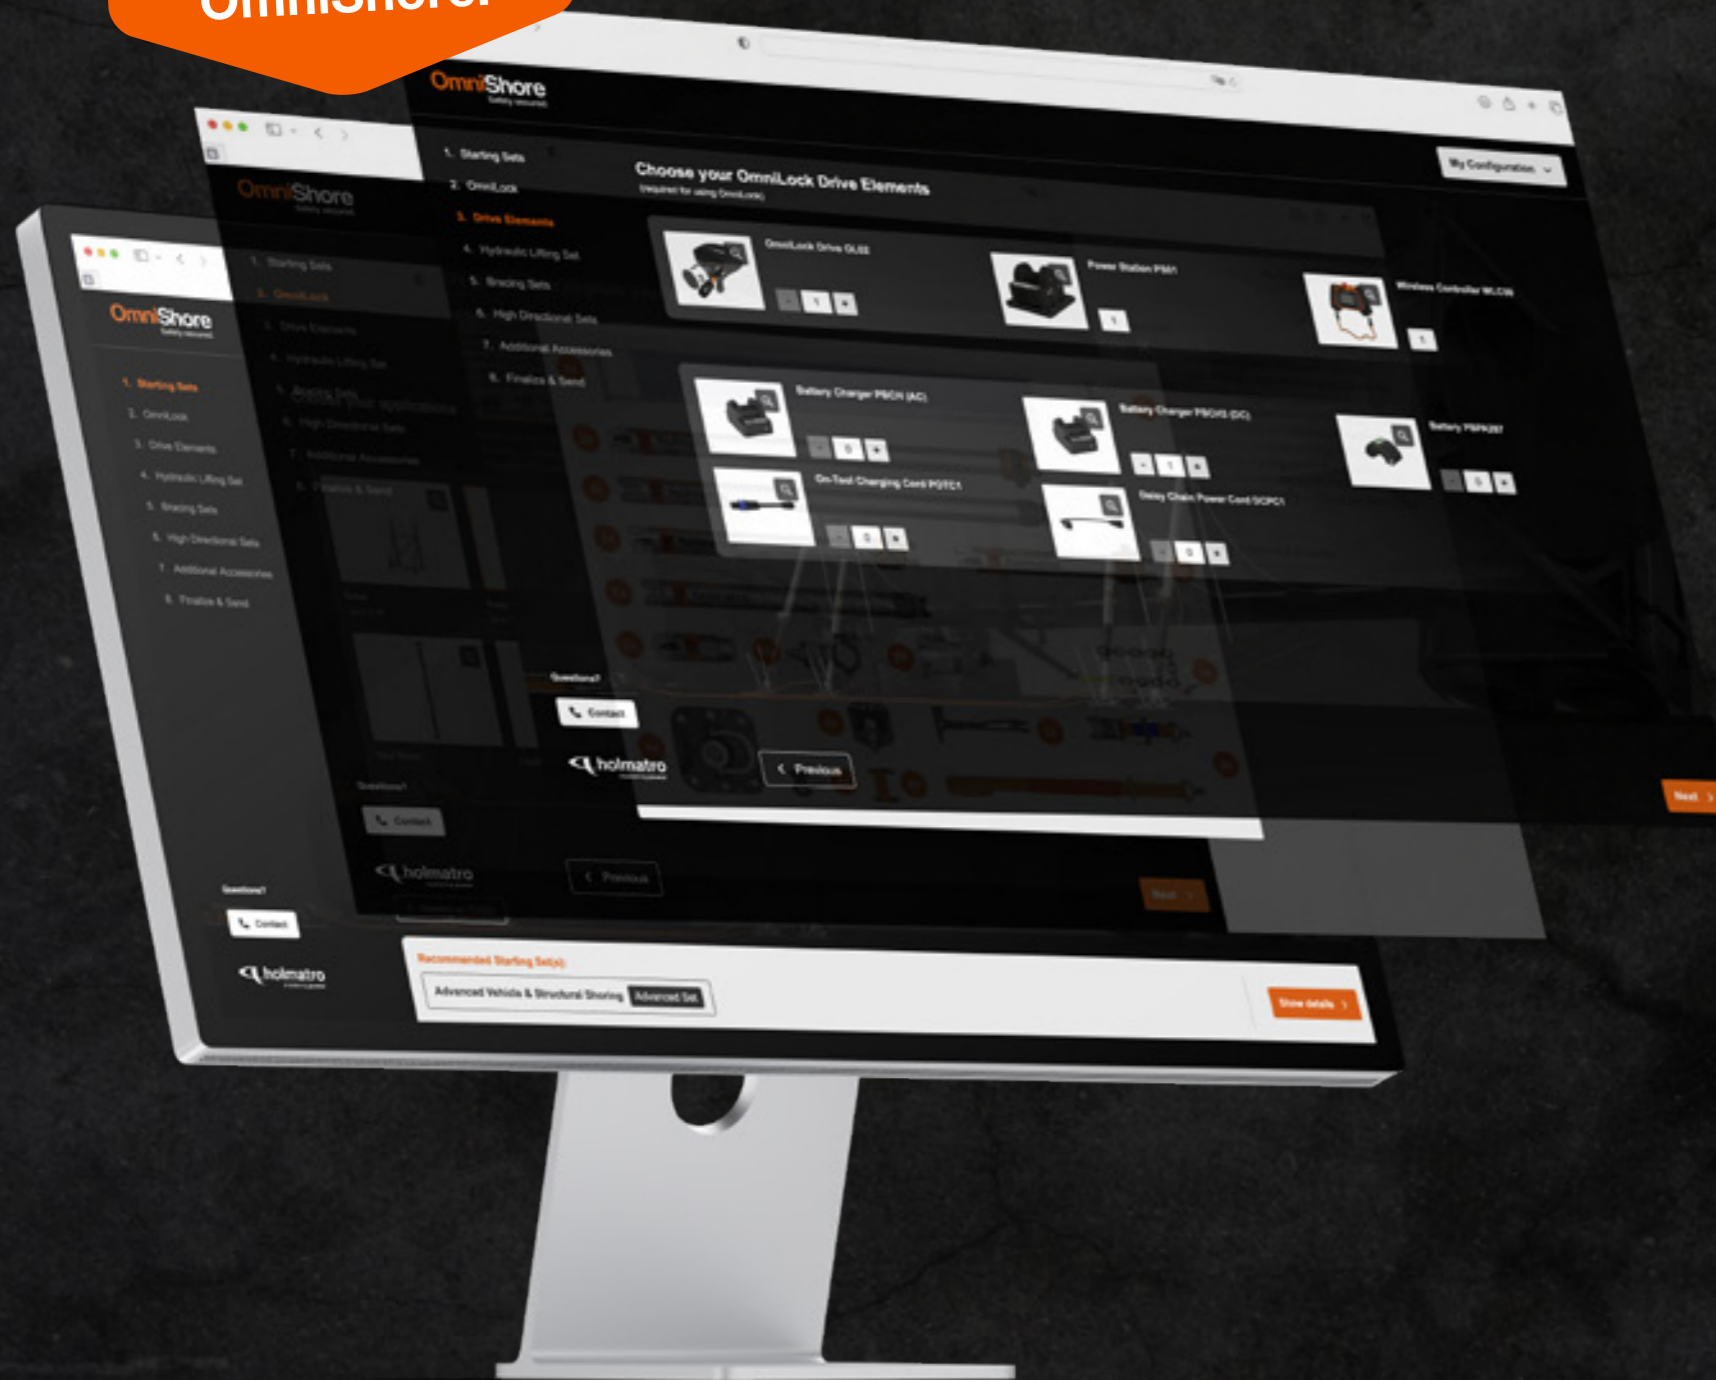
OmniShore

OmniShore
Safety secured

1. Starting Sets
2. OmniLock
3. Drive Elements
4. Hydraulic Lifting Set
5. Bracing Sets
6. High Directional Sets
7. Additional Accessories
8. Finalize & Send

Choose your OmniLock Drive Elements
(required for using OmniLock)

My Configuration

OmniLock Drive OLE2
1

Power Station PS01
1

Wireless Controller WLC01
1

Battery Charger PBCH (AC)
0

Battery Charger PBCH2 (DC)
1

Battery PBPA287
0

On-Tool Charging Cord POTC1
0

Daisy Chain Power Cord DCPC1
0

Questions?
Contact

holmatro

Previous

Next

OmniShore
Safety secured

1. Starting Sets
2. OmniLock
3. Drive Elements
4. Hydraulic Lifting Set
5. Bracing Sets
6. High Directional Sets
7. Additional Accessories
8. Finalize & Send

Questions?
Contact

holmatro

Previous

Next

OmniShore
Safety secured

1. Starting Sets
2. OmniLock
3. Drive Elements
4. Hydraulic Lifting Set
5. Bracing Sets
6. High Directional Sets
7. Additional Accessories
8. Finalize & Send

Questions?
Contact

holmatro

Recommended Starting Set(s)
Advanced Vehicle & Structural Shoring Advanced Set
Show details